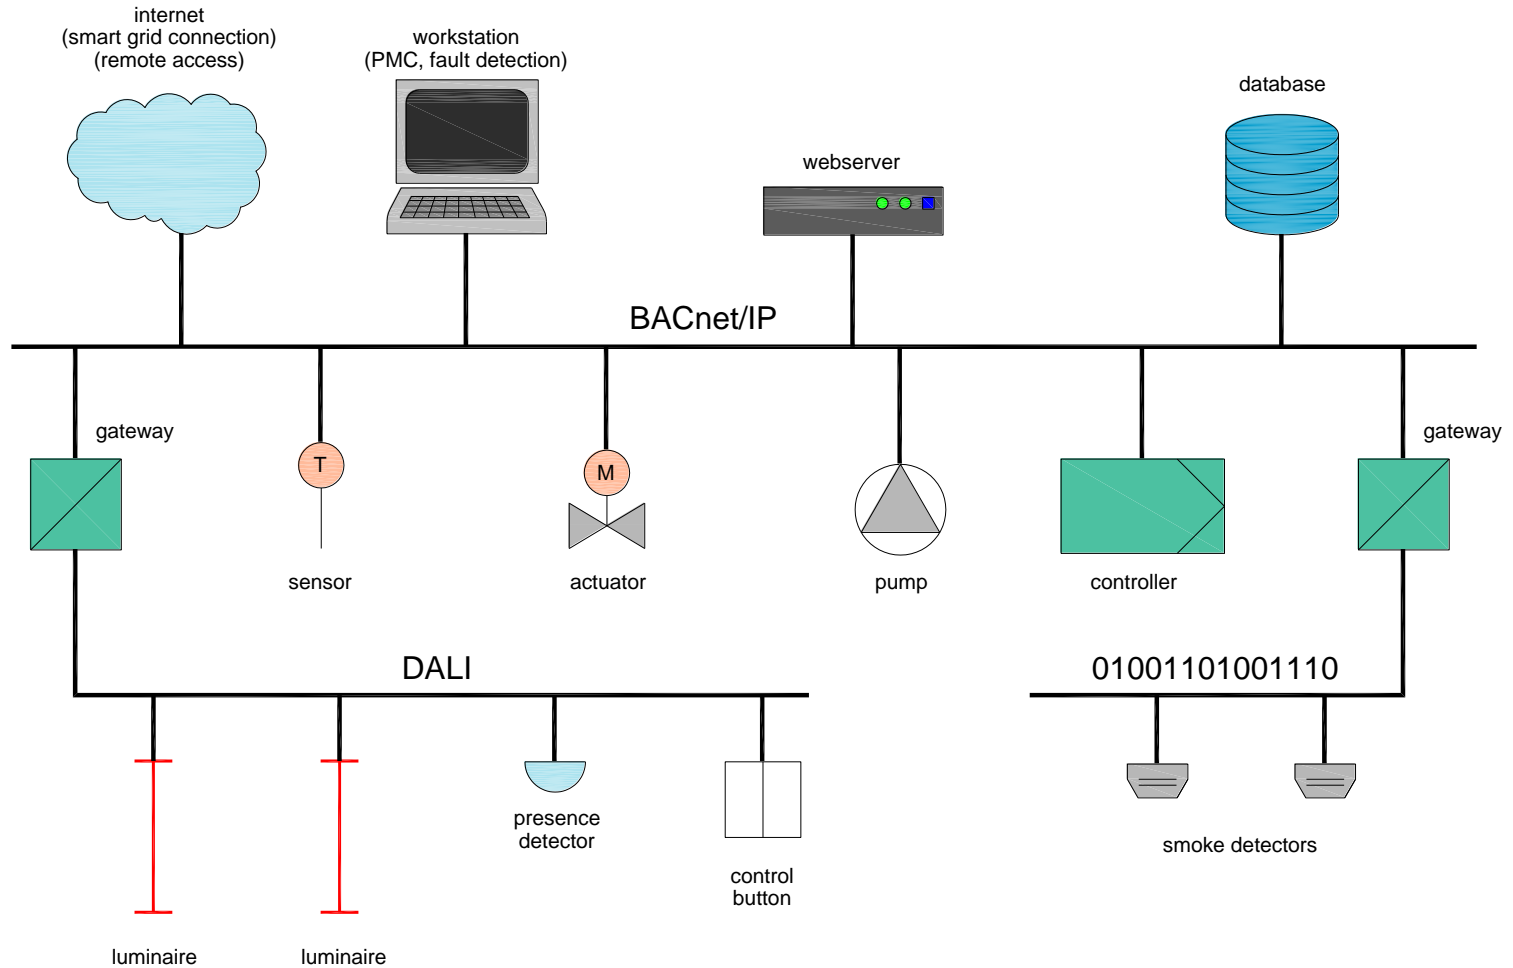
internet
(smart grid connection)
(remote access)

workstation
(PMC, fault detection)

webserver

database

BACnet/IP

gateway

T

sensor

M

actuator

pump

controller

gateway

DALI

01001101001110

presence detector

control button

smoke detectors

luminaire

luminaire